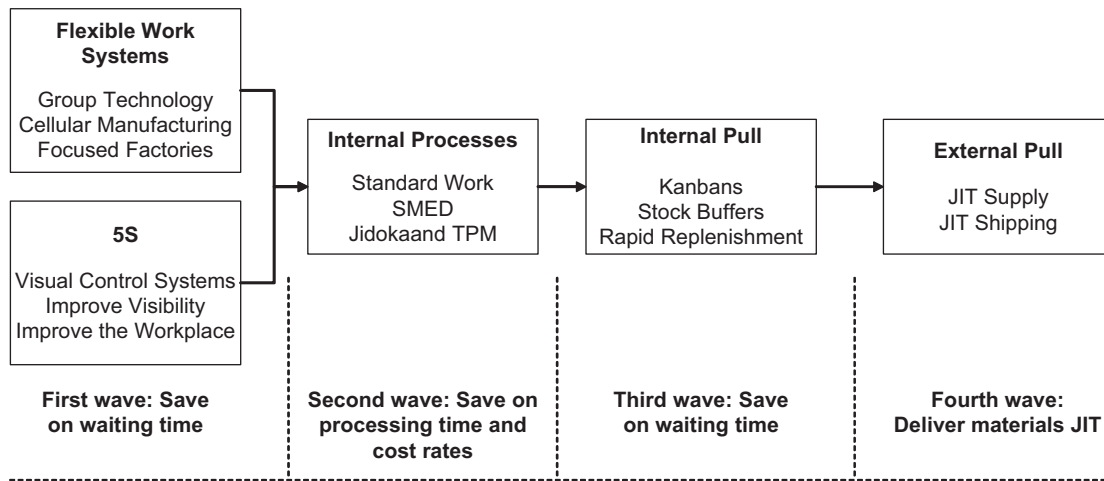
**Flexible Work Systems**

Group Technology
Cellular Manufacturing
Focused Factories

**5S**

Visual Control Systems
Improve Visibility
Improve the Workplace

**Internal Processes**

Standard Work
SMED
Jidokaand TPM

**Internal Pull**

Kanbans
Stock Buffers
Rapid Replenishment

**External Pull**

JIT Supply
JIT Shipping

**First wave: Save on waiting time**

**Second wave: Save on processing time and cost rates**

**Third wave: Save on waiting time**

**Fourth wave: Deliver materials JIT**